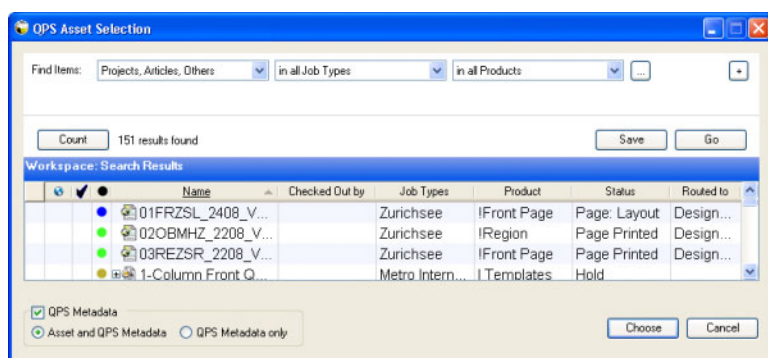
QPS Asset Selection

Find Items: Projects, Articles, Others | in all Job Types | in all Products | ...

Count 151 results found Save Go

Workspace: Search Results

| | | | Name | Checked Out by | Job Types | Product | Status | Routed to |
|---|---|---|---|---|---|---|---|---|
| | | | 01FRZSL_2408_V... | | Zurichsee | !Front Page | Page: Layout | Design... |
| | | | 02OBMHZ_2208_V... | | Zurichsee | !Region | Page Printed | Design... |
| | | | 03REZSR_2208_V... | | Zurichsee | !Front Page | Page Printed | Design... |
| | | | 1-Column Front Q... | | Metro Intern... | ! Templates | Hold | |

QPS Metadata
Asset and QPS Metadata QPS Metadata only

Choose Cancel